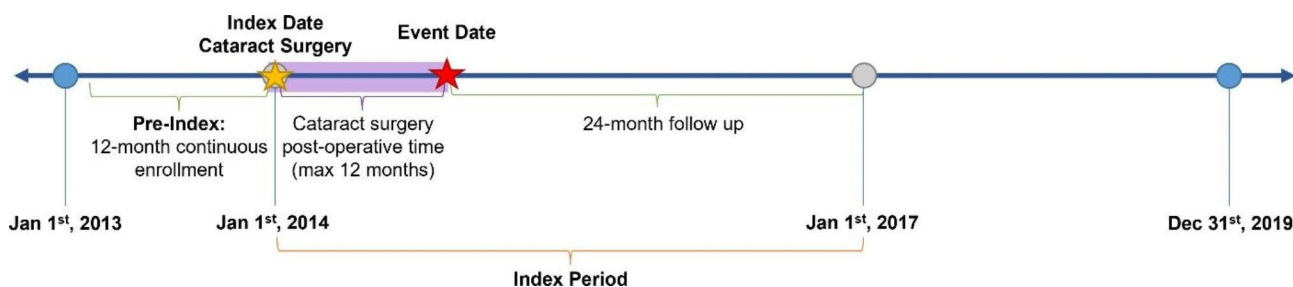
Index Date
Cataract Surgery

Event Date

Pre-Index:
12-month continuous enrollment

Cataract surgery post-operative time (max 12 months)

24-month follow up

Jan 1$^{st}$, 2013

Jan 1$^{st}$, 2014

Jan 1$^{st}$, 2017

Dec 31$^{st}$, 2019

Index Period